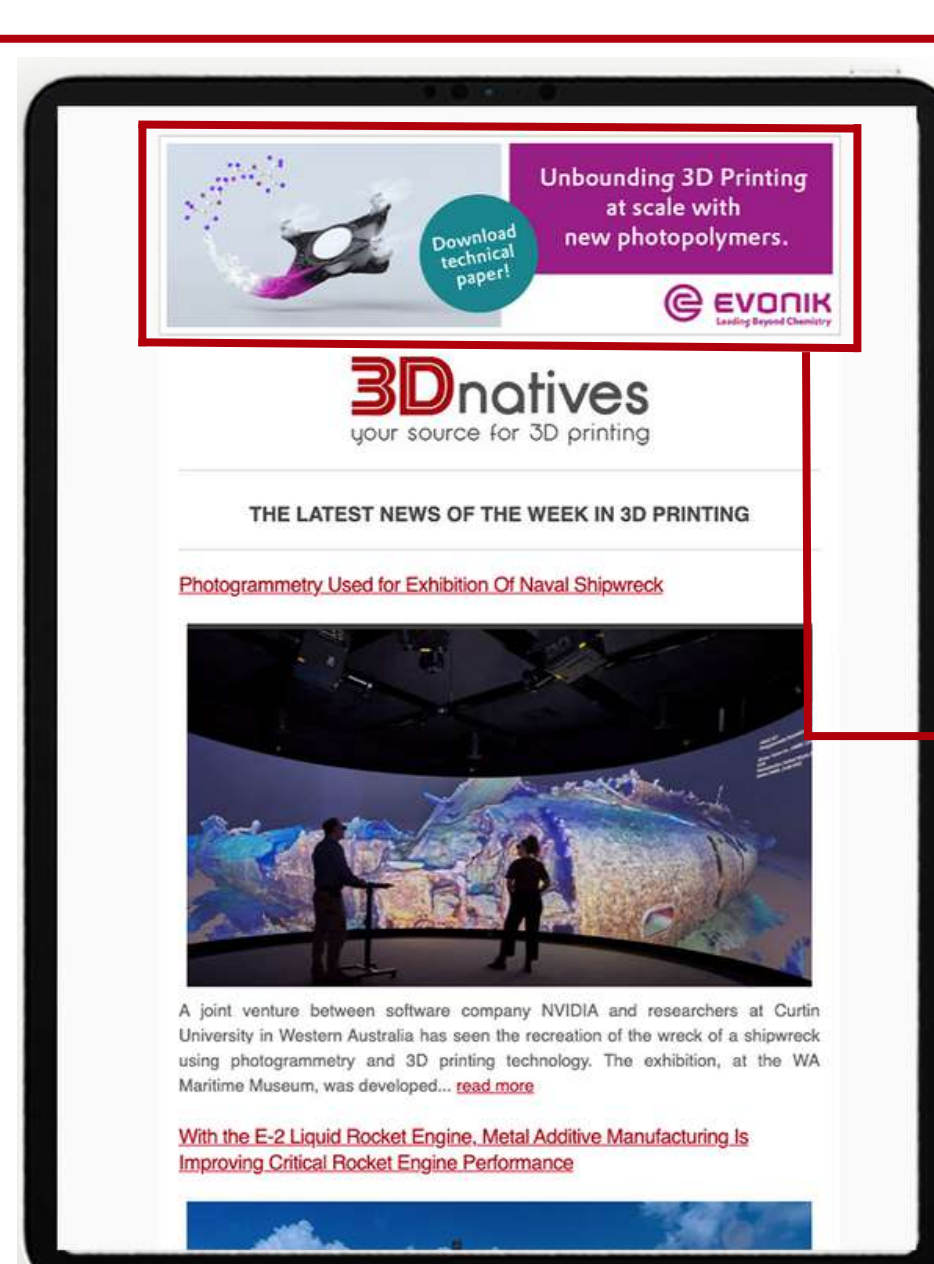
Download technical paper!

Unbounding 3D Printing at scale with new photopolymers.

EVONIK
Leading Beyond Chemistry

3Dnatives
your source for 3D printing

THE LATEST NEWS OF THE WEEK IN 3D PRINTING

Photogrammetry Used for Exhibition Of Naval Shipwreck

A joint venture between software company NVIDIA and researchers at Curtin University in Western Australia has seen the recreation of the wreck of a shipwreck using photogrammetry and 3D printing technology. The exhibition, at the WA Maritime Museum, was developed... read more

With the E-2 Liquid Rocket Engine, Metal Additive Manufacturing Is Improving Critical Rocket Engine Performance